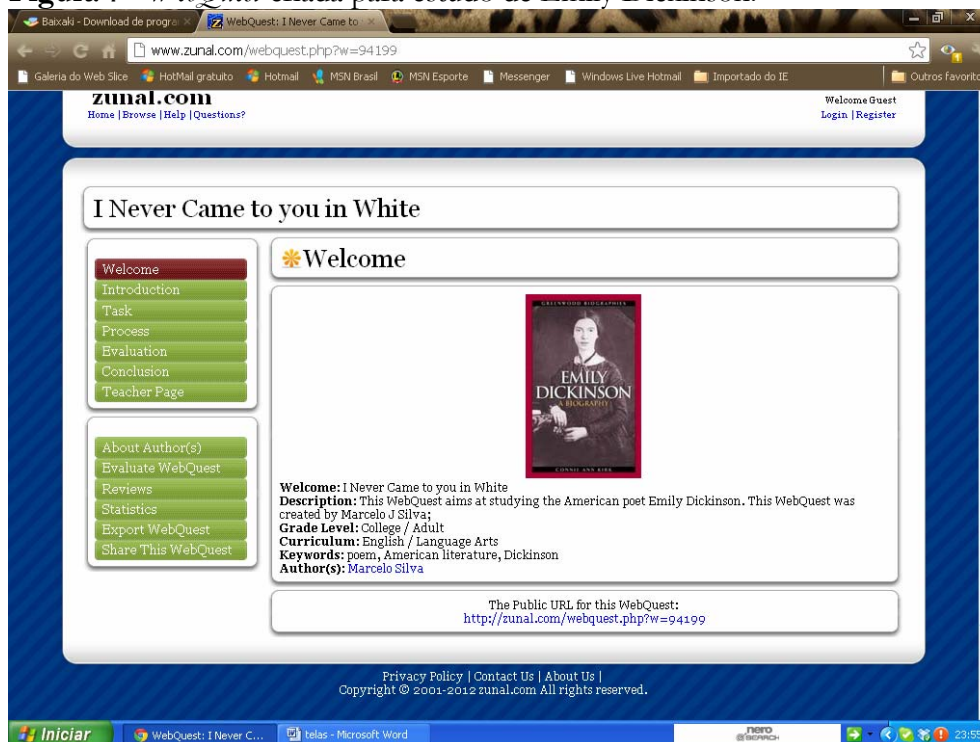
Figura - WebQuest criada para estudo de Emily Dickinson.

Baixaki - Download de progra × | WebQuest: I Never Came to ×

www.zunal.com/webquest.php?w=94199

Galeria do Web Slice | HotMail gratuito | Hotmail | MSN Brasil | MSN Esporte | Messenger | Windows Live Hotmail | Importado do IE | Outros favoritos

zunal.com
Home | Browse | Help | Questions?

Welcome Guest
Login | Register

I Never Came to you in White

Welcome
Introduction
Task
Process
Evaluation
Conclusion
Teacher Page

About Author(s)
Evaluate WebQuest
Reviews
Statistics
Export WebQuest
Share This WebQuest

Welcome

GREENWOOD BIOGRAPHIES
EMILY DICKINSON
A BIOGRAPHY
CONNIE ANN KIRK

Welcome: I Never Came to you in White
Description: This WebQuest aims at studying the American poet Emily Dickinson. This WebQuest was created by Marcelo J Silva;
Grade Level: College / Adult
Curriculum: English / Language Arts
Keywords: poem, American literature, Dickinson
Author(s): Marcelo Silva

The Public URL for this WebQuest:
http://zunal.com/webquest.php?w=94199

Privacy Policy | Contact Us | About Us |
Copyright © 2001-2012 zunal.com All rights reserved.

Iniciar | WebQuest: I Never C... | telas - Microsoft Word | nero | 23:55